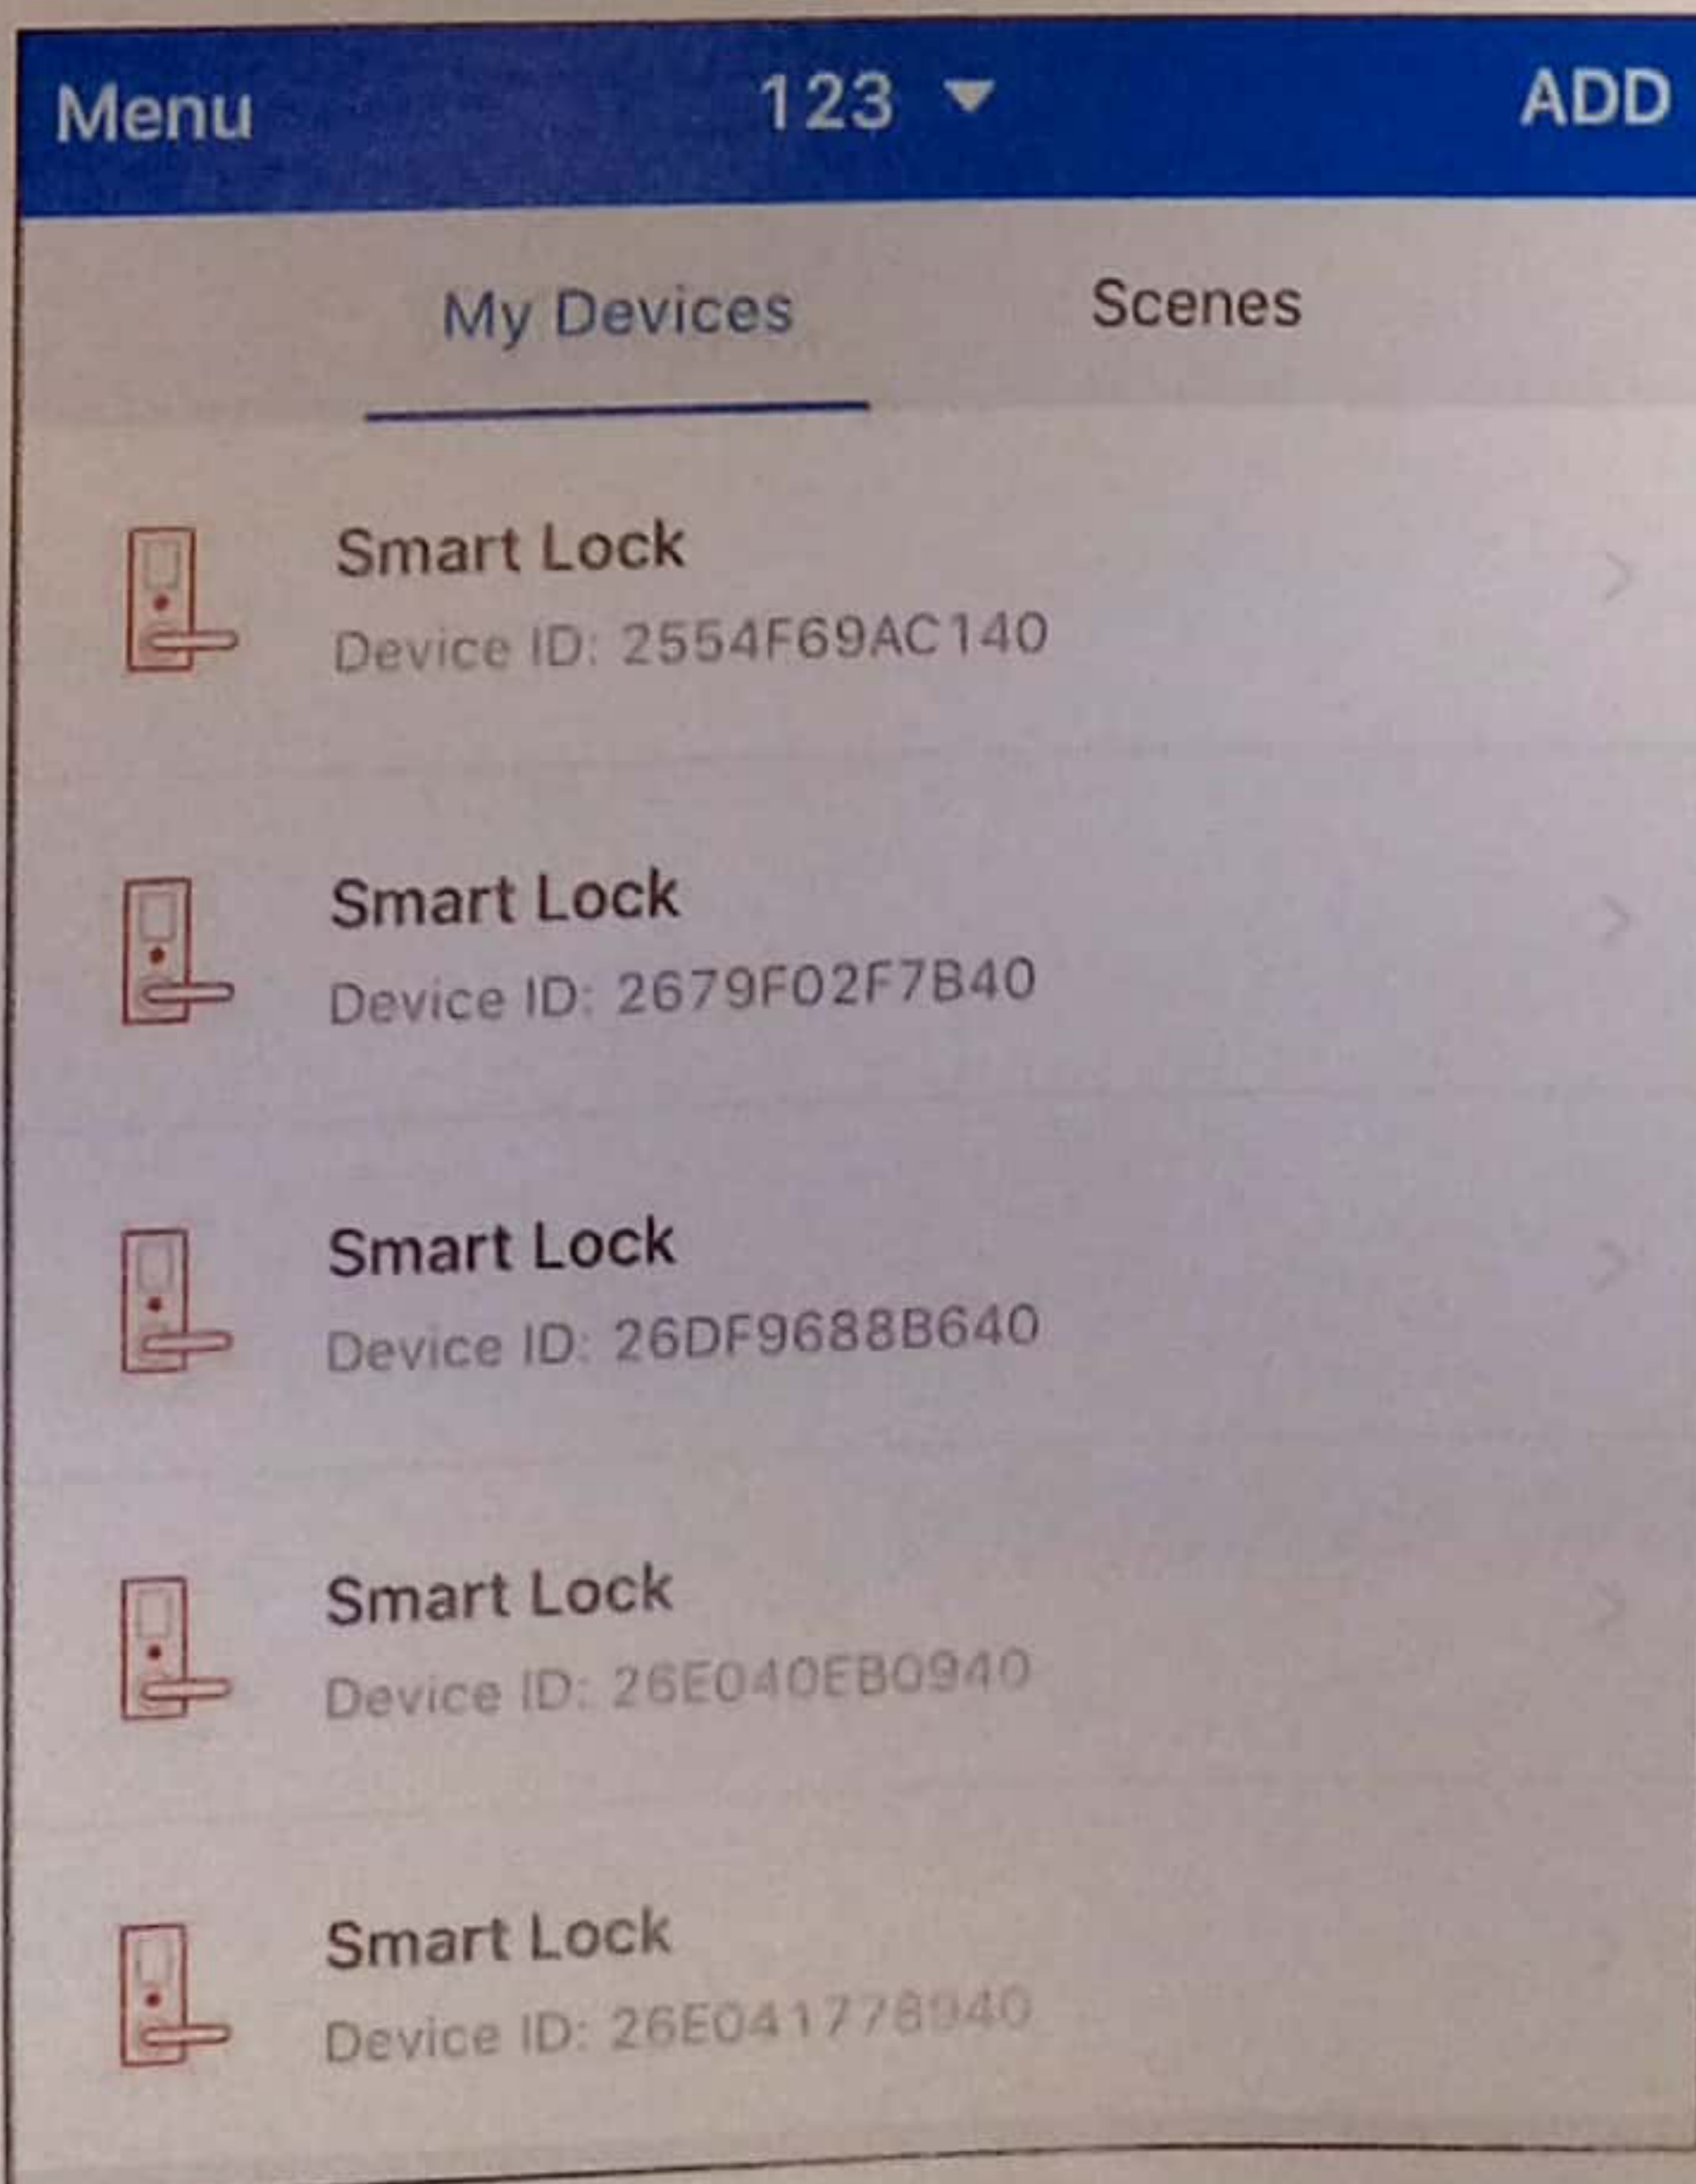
Menu 123 ADD

My Devices Scenes

Smart Lock
Device ID: 2554F69AC140

Smart Lock
Device ID: 2679F02F7B40

Smart Lock
Device ID: 26DF9688B640

Smart Lock
Device ID: 26E040EB0940

Smart Lock
Device ID: 26E041778940